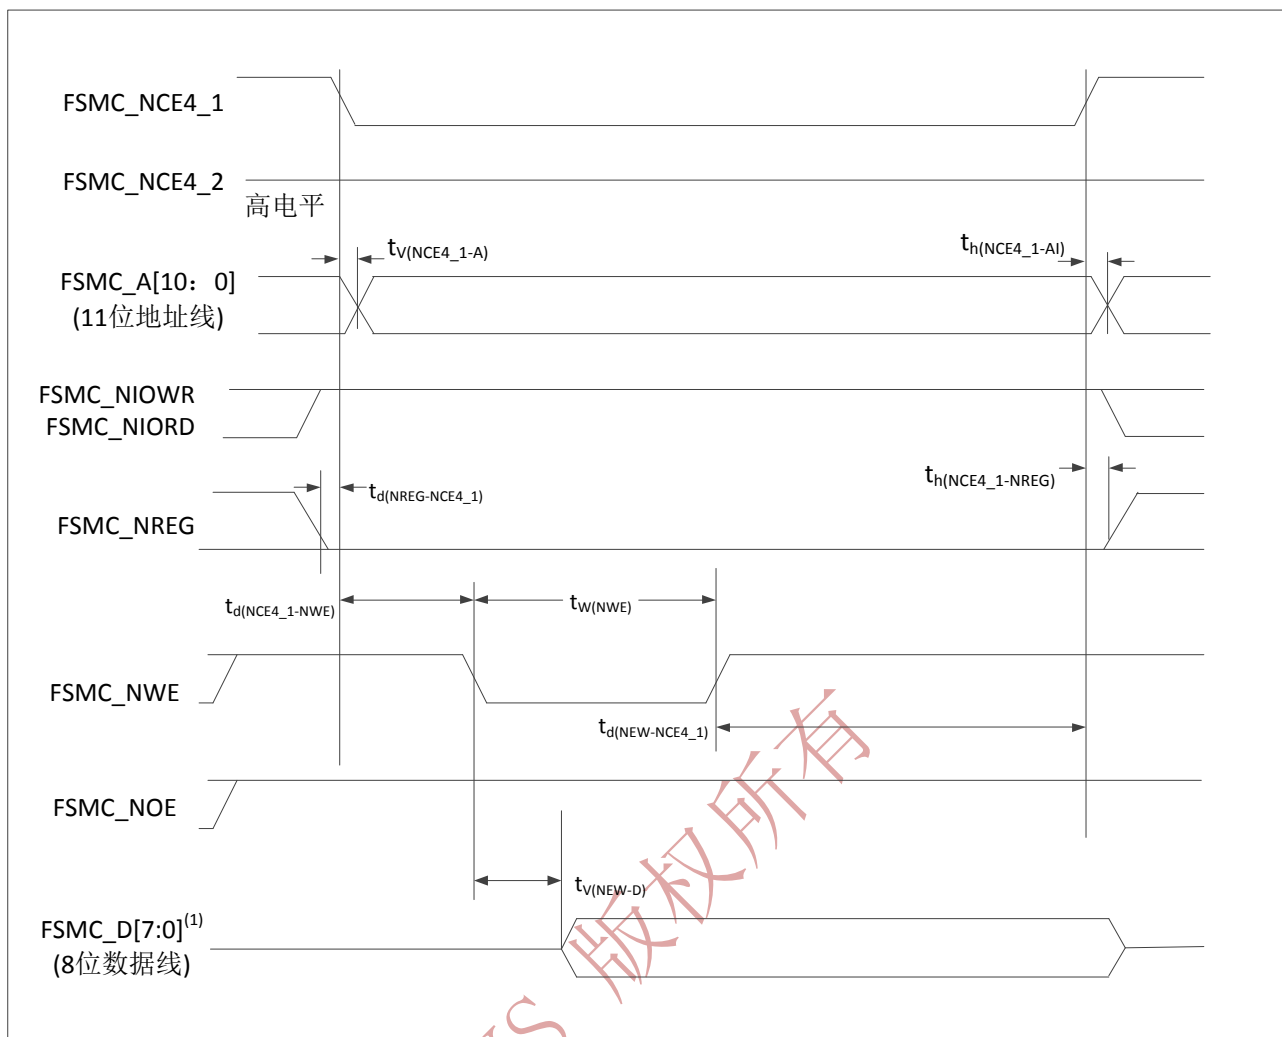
FSMC_NCE4_1

FSMC_NCE4_2

高电平

$t_{V(NCE4\_1-A)}$

$t_{h(NCE4\_1-AI)}$

FSMC_A[10：0]
(11位地址线)

FSMC_NIOWR
FSMC_NIORD

$t_{d(NREG-NCE4\_1)}$

$t_{h(NCE4\_1-NREG)}$

FSMC_NREG

$t_{d(NCE4\_1-NWE)}$

$t_{W(NWE)}$

FSMC_NWE

$t_{d(NEW-NCE4\_1)}$

FSMC_NOE

$t_{V(NEW-D)}$

FSMC_D[7:0]$^{(1)}$
(8位数据线)

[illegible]S 版权所有